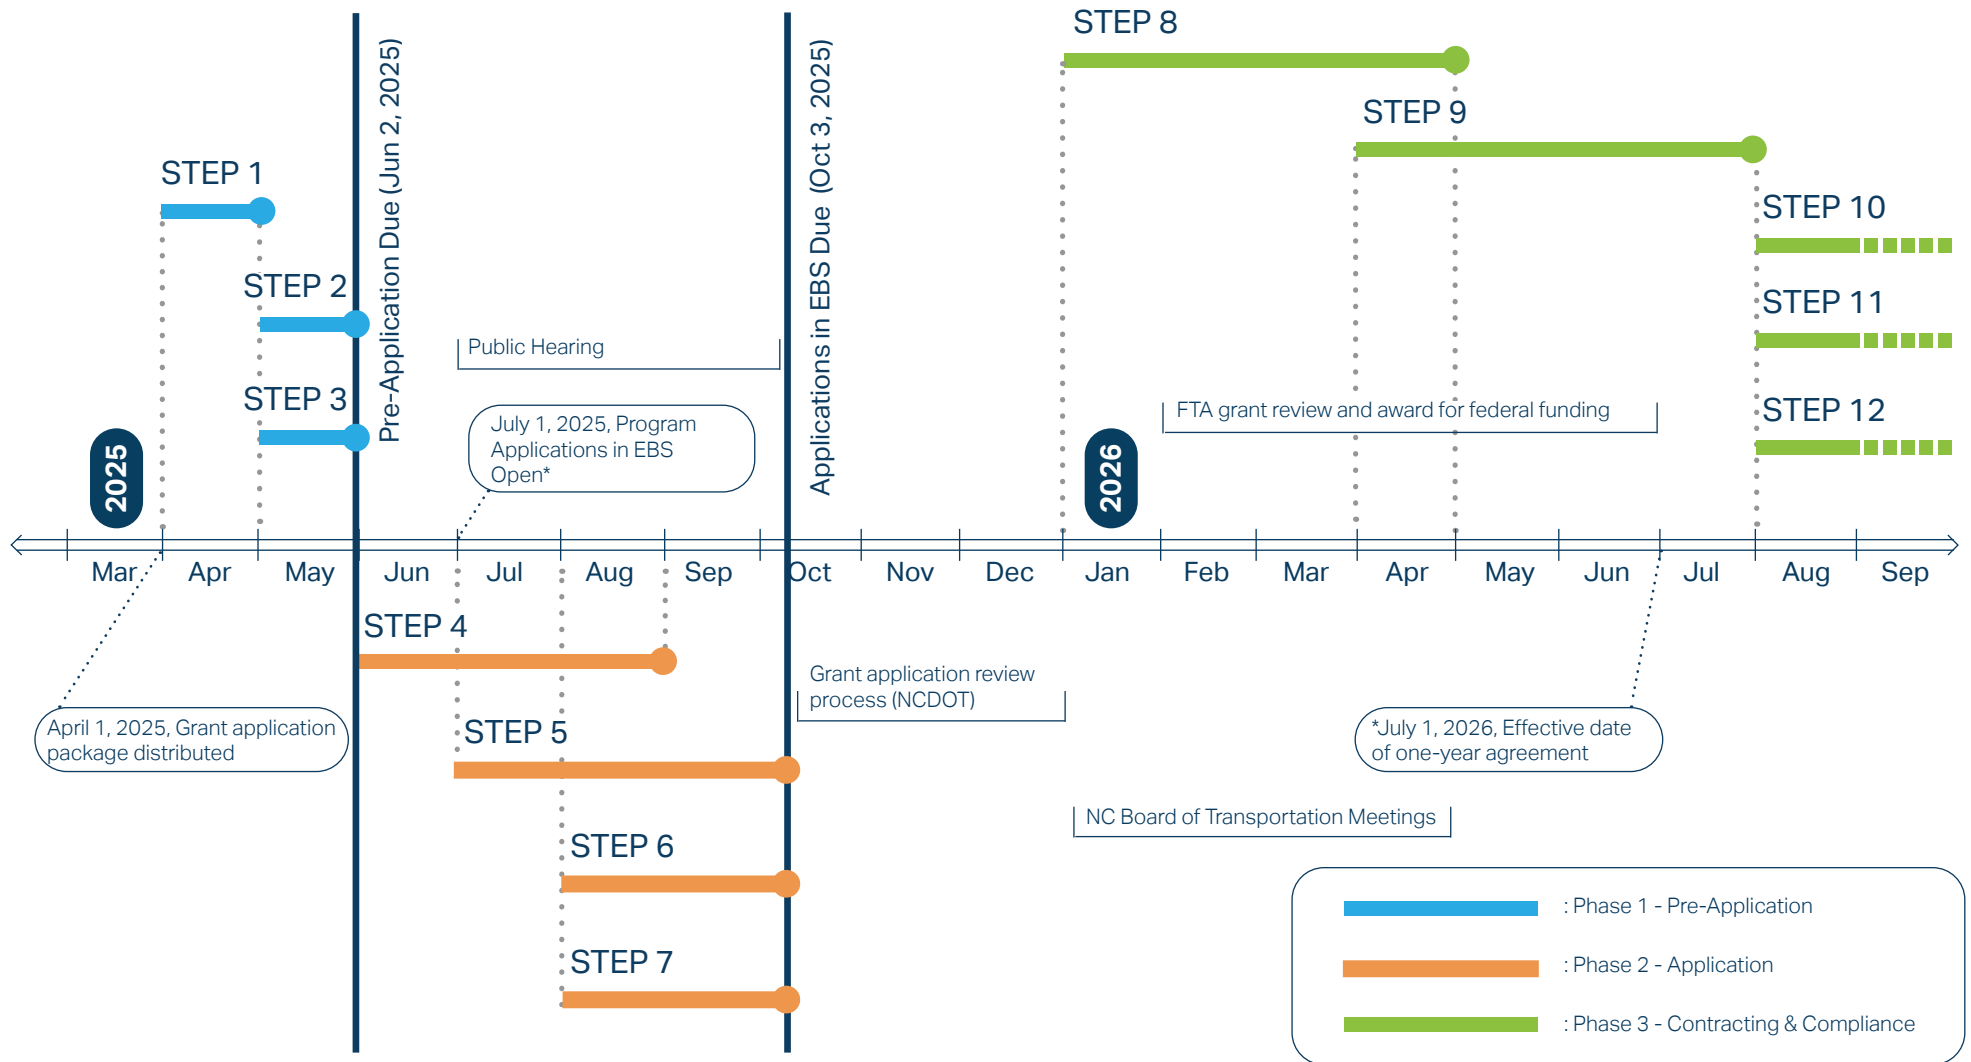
STEP 8

STEP 9

STEP 1

STEP 10

STEP 2

STEP 11

STEP 3

STEP 12

Pre-Application Due (Jun 2, 2025)

Applications in EBS Due (Oct 3, 2025)

Public Hearing

July 1, 2025, Program Applications in EBS Open*

FTA grant review and award for federal funding

2025

2026

Mar Apr May Jun Jul Aug Sep Oct Nov Dec Jan Feb Mar Apr May Jun Jul Aug Sep

STEP 4

Grant application review process (NCDOT)

April 1, 2025, Grant application package distributed

STEP 5

*July 1, 2026, Effective date of one-year agreement

NC Board of Transportation Meetings

STEP 6

STEP 7

: Phase 1 - Pre-Application

: Phase 2 - Application

: Phase 3 - Contracting & Compliance